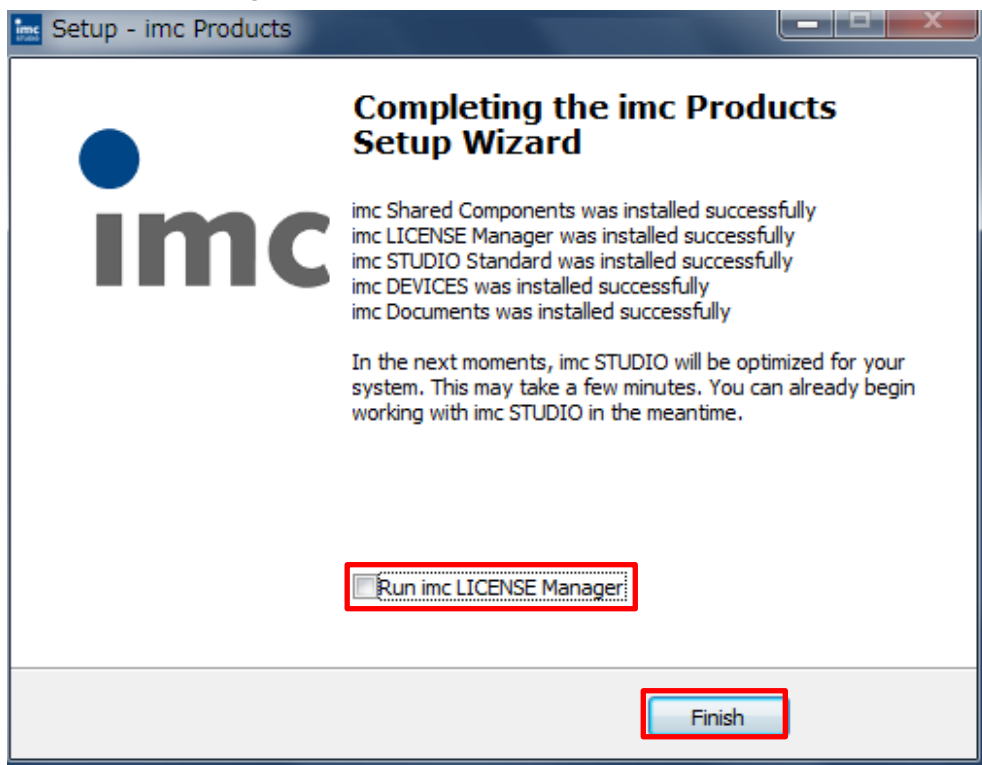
Setup - imc Products

imc

Completing the imc Products Setup Wizard

imc Shared Components was installed successfully
imc LICENSE Manager was installed successfully
imc STUDIO Standard was installed successfully
imc DEVICES was installed successfully
imc Documents was installed successfully

In the next moments, imc STUDIO will be optimized for your system. This may take a few minutes. You can already begin working with imc STUDIO in the meantime.

Run imc LICENSE Manager

Finish